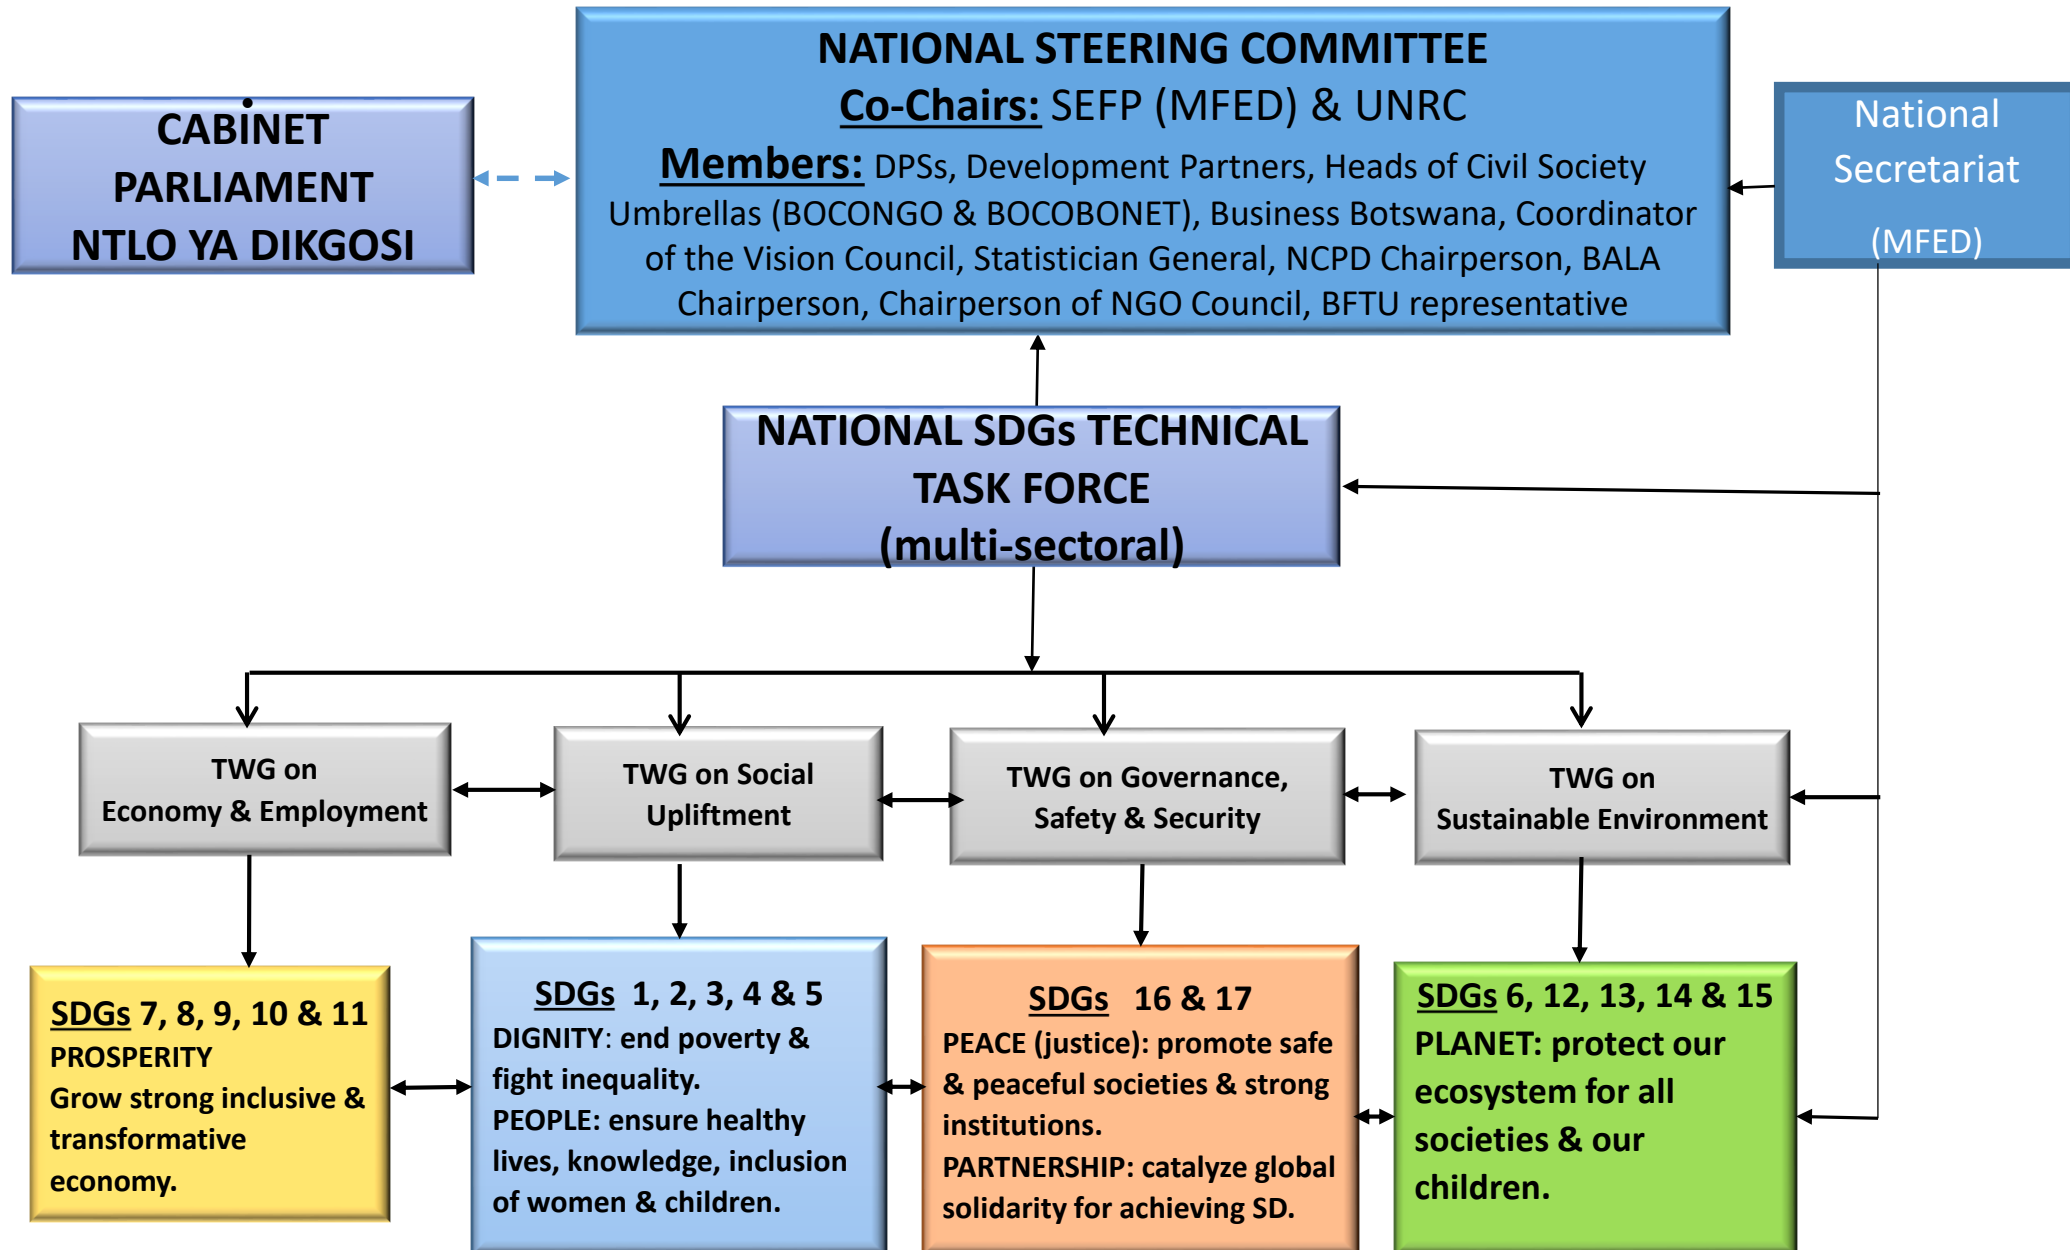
CABINET
PARLIAMENT
NTLO YA DIKGOSI

NATIONAL STEERING COMMITTEE
Co-Chairs: SEFP (MFED) & UNRC
Members: DPSs, Development Partners, Heads of Civil Society Umbrellas (BOCONGO & BOCOBONET), Business Botswana, Coordinator of the Vision Council, Statistician General, NCPD Chairperson, BALA Chairperson, Chairperson of NGO Council, BFTU representative

National Secretariat
(MFED)

NATIONAL SDGs TECHNICAL TASK FORCE
(multi-sectoral)

TWG on Economy & Employment

TWG on Social Upliftment

TWG on Governance, Safety & Security

TWG on Sustainable Environment

SDGs 7, 8, 9, 10 & 11
PROSPERITY
Grow strong inclusive & transformative economy.

SDGs 1, 2, 3, 4 & 5
DIGNITY: end poverty & fight inequality.
PEOPLE: ensure healthy lives, knowledge, inclusion of women & children.

SDGs 16 & 17
PEACE (justice): promote safe & peaceful societies & strong institutions.
PARTNERSHIP: catalyze global solidarity for achieving SD.

SDGs 6, 12, 13, 14 & 15
PLANET: protect our ecosystem for all societies & our children.